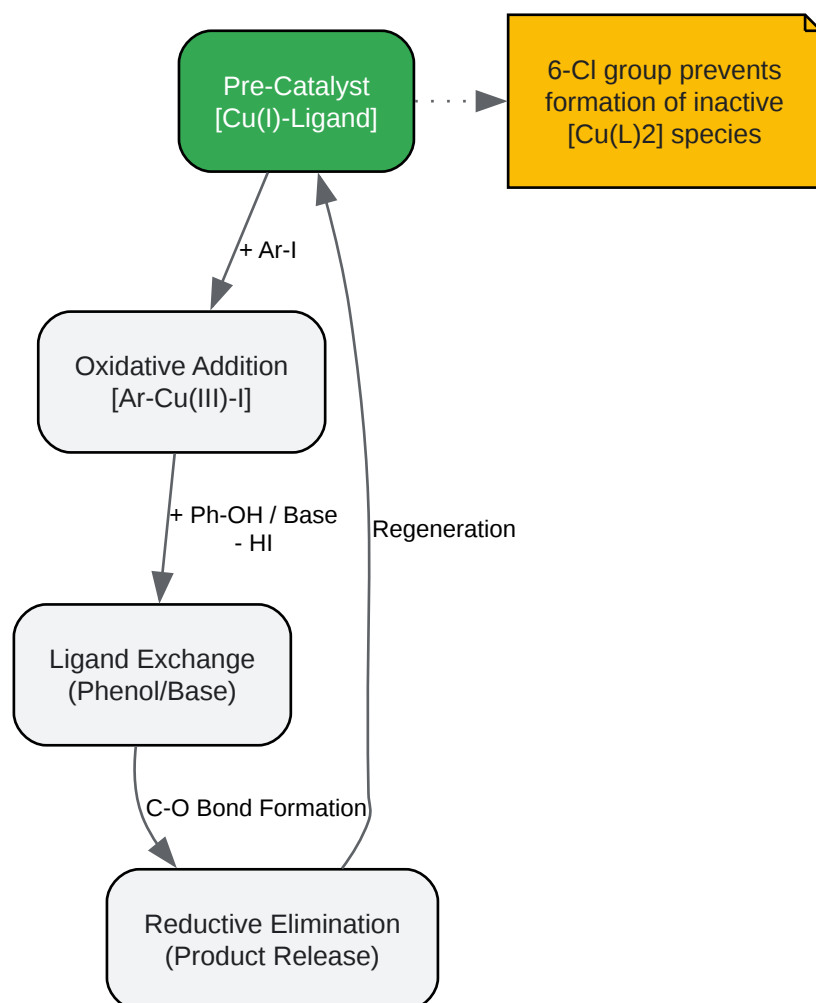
Pre-Catalyst
[Cu(I)-Ligand]

6-Cl group prevents formation of inactive [Cu(L)2] species

+ Ar-I

Oxidative Addition
[Ar-Cu(III)-I]

+ Ph-OH / Base
- HI

Regeneration

Ligand Exchange
(Phenol/Base)

C-O Bond Formation

Reductive Elimination
(Product Release)